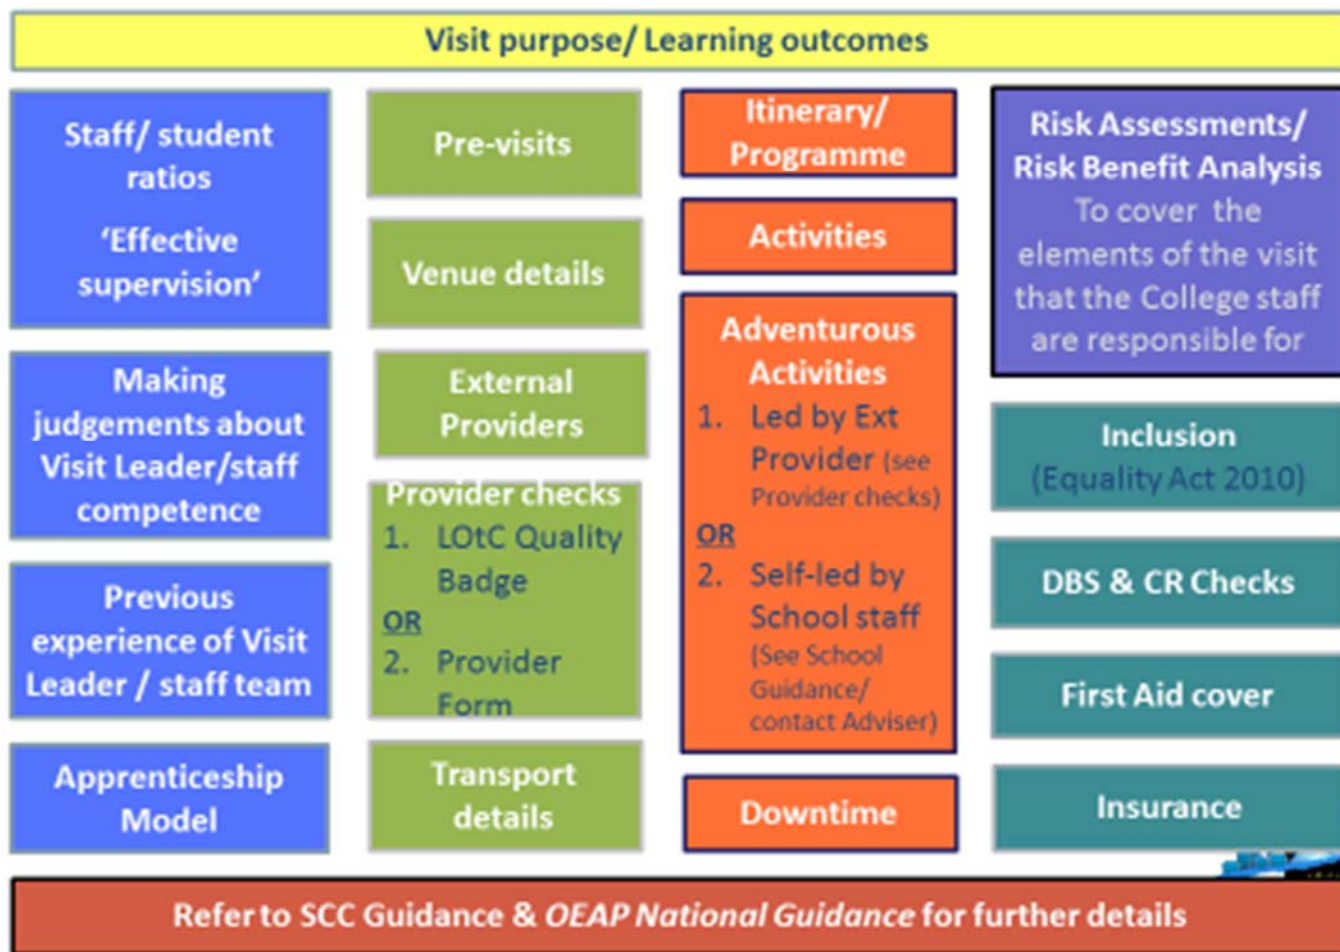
Visit purpose/ Learning outcomes

Staff/ student ratios
'Effective supervision'

Making judgements about Visit Leader/staff competence

Previous experience of Visit Leader / staff team

Apprenticeship Model

Pre-visits

Venue details

External Providers

Provider checks
1. LOtC Quality Badge
OR
2. Provider Form

Transport details

Itinerary/ Programme

Activities

Adventurous Activities
1. Led by Ext Provider (see Provider checks)
OR
2. Self-led by School staff (See School Guidance/ contact Adviser)

Downtime

Risk Assessments/ Risk Benefit Analysis
To cover the elements of the visit that the College staff are responsible for

Inclusion
(Equality Act 2010)

DBS & CR Checks

First Aid cover

Insurance

Refer to SCC Guidance & OEAP National Guidance for further details